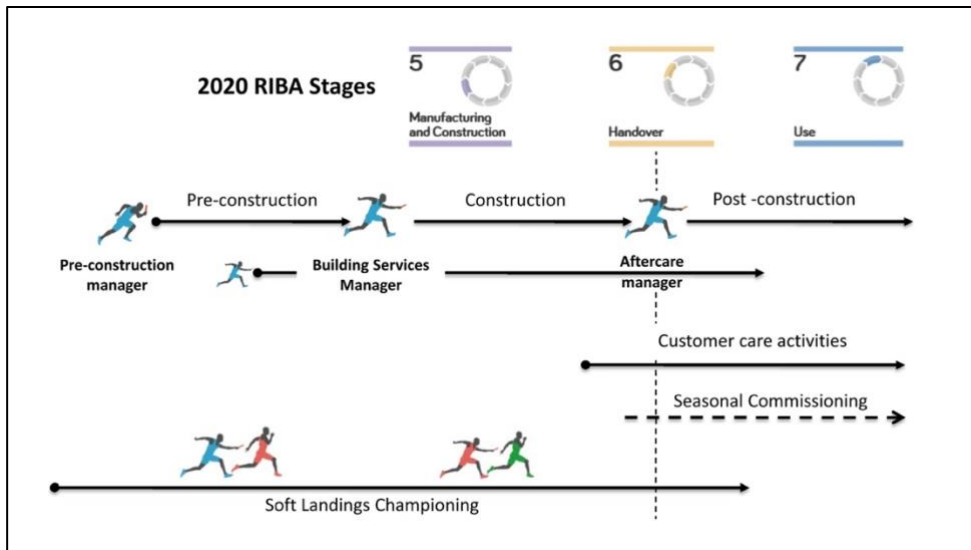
2020 RIBA Stages

5
Manufacturing and Construction

6
Handover

7
Use

Pre-construction

Construction

Post -construction

Pre-construction manager

Building Services Manager

Aftercare manager

Customer care activities

Seasonal Commissioning

Soft Landings Championing